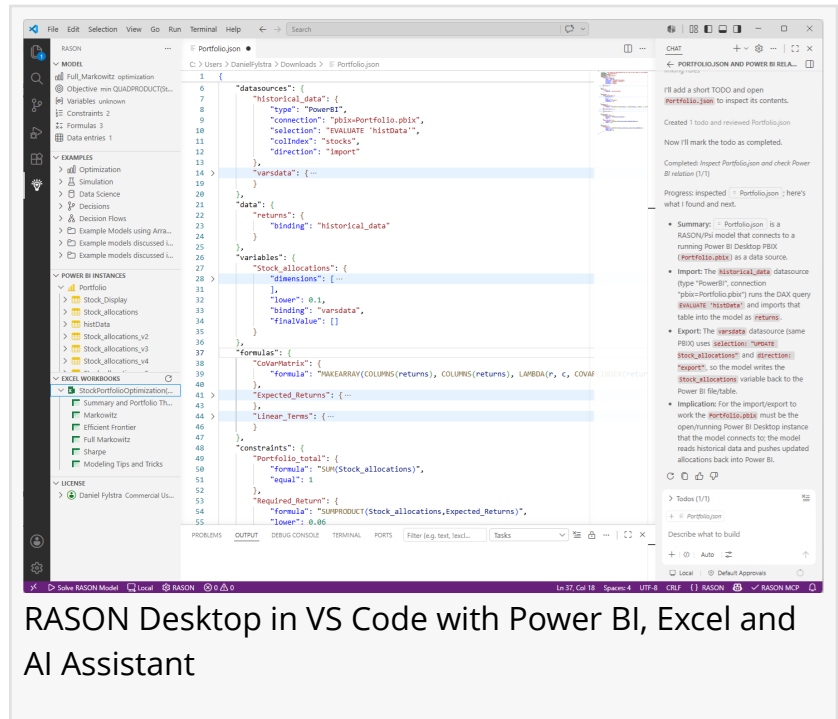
File Edit Selection View Go Run Terminal Help ← → Search

RASON ...
MODEL
Full_Markowitz optimization
Objective min QUADPRODUCT(St...
Variables unknown
Constraints 2
Formulas 3
Data entries 1

EXAMPLES
Optimization
Simulation
Data Science
Decisions
Decision Flows
Example Models using Arra...
Example models discussed i...
Example models discussed i...

POWER BI INSTANCES
Portfolio
Stock_Display
Stock_allocations
histData
Stock_allocations_v2
Stock_allocations_v3
Stock_allocations_v4

EXCEL WORKBOOKS
StockPortfolioOptimization(...
Summary and Portfolio Th...
Markowitz
Efficient Frontier
Full Markowitz
Sharpe
Modeling Tips and Tricks

LICENSE
Daniel Fylstra Commercial Us...

Portfolio.json ●
C: > Users > DanielFylstra > Downloads > Portfolio.json

1 {
6 "datasources": {
7 "historical_data": {
8 "type": "PowerBI",
9 "connection": "pbix=Portfolio.pbix",
10 "selection": "EVALUATE 'histData'",
11 "colIndex": "stocks",
12 "direction": "import"
13 },
14 "varsdata": {···
19 }
20 },
21 "data": {
22 "returns": {
23 "binding": "historical_data"
24 }
25 },
26 "variables": {
27 "Stock_allocations": {
28 "dimensions": [···
31 ],
32 "lower": 0.1,
33 "binding": "varsdata",
34 "finalValue": []
35 }
36 },
37 "formulas": {
38 "CoVarMatrix": {
39 "formula": "MAKEARRAY(COLUMNS(returns), COLUMNS(returns), LAMBDA(r, c, COVAR
40 },
41 "Expected_Returns": {···
43 },
44 "Linear_Terms": {···
46 }
47 },
48 "constraints": {
49 "Portfolio_total": {
50 "formula": "SUM(Stock_allocations)",
51 "equal": 1
52 },
53 "Required_Return": {
54 "formula": "SUMPRODUCT(Stock_allocations,Expected_Returns)",
55 "lower": 0.06

PROBLEMS OUTPUT DEBUG CONSOLE TERMINAL PORTS Filter (e.g. text, !excl... Tasks

CHAT
← PORTFOLIO.JSON AND POWER BI RELA...
I'll add a short TODO and open Portfolio.json to inspect its contents.

Created 1 todo and reviewed Portfolio.json

Now I'll mark the todo as completed.

Completed: Inspect Portfolio.json and check Power BI relation (1/1)

Progress: inspected Portfolio.json ; here's what I found and next.

• Summary: Portfolio.json is a RASON/Psi model that connects to a running Power BI Desktop PBIX (Portfolio.pbix) as a data source.
• Import: The historical_data datasource (type "PowerBI", connection "pbix=Portfolio.pbix") runs the DAX query EVALUATE 'histData' and imports that table into the model as returns.
• Export: The varsdata datasource (same PBIX) uses selection: "UPDATE Stock_allocations" and direction: "export", so the model writes the Stock_allocations variable back to the Power BI file/table.
• Implication: For the import/export to work the Portfolio.pbix must be the open/running Power BI Desktop instance that the model connects to; the model reads historical data and pushes updated allocations back into Power BI.

> Todos (1/1)
Portfolio.json
Describe what to build
Auto
Local Default Approvals

Solve RASON Model Local RASON ⊗ 0 ⚠ 0 Ln 37, Col 18 Spaces: 4 UTF-8 CRLF {} RASON RASON MCP

RASON Desktop in VS Code with Power BI, Excel and AI Assistant